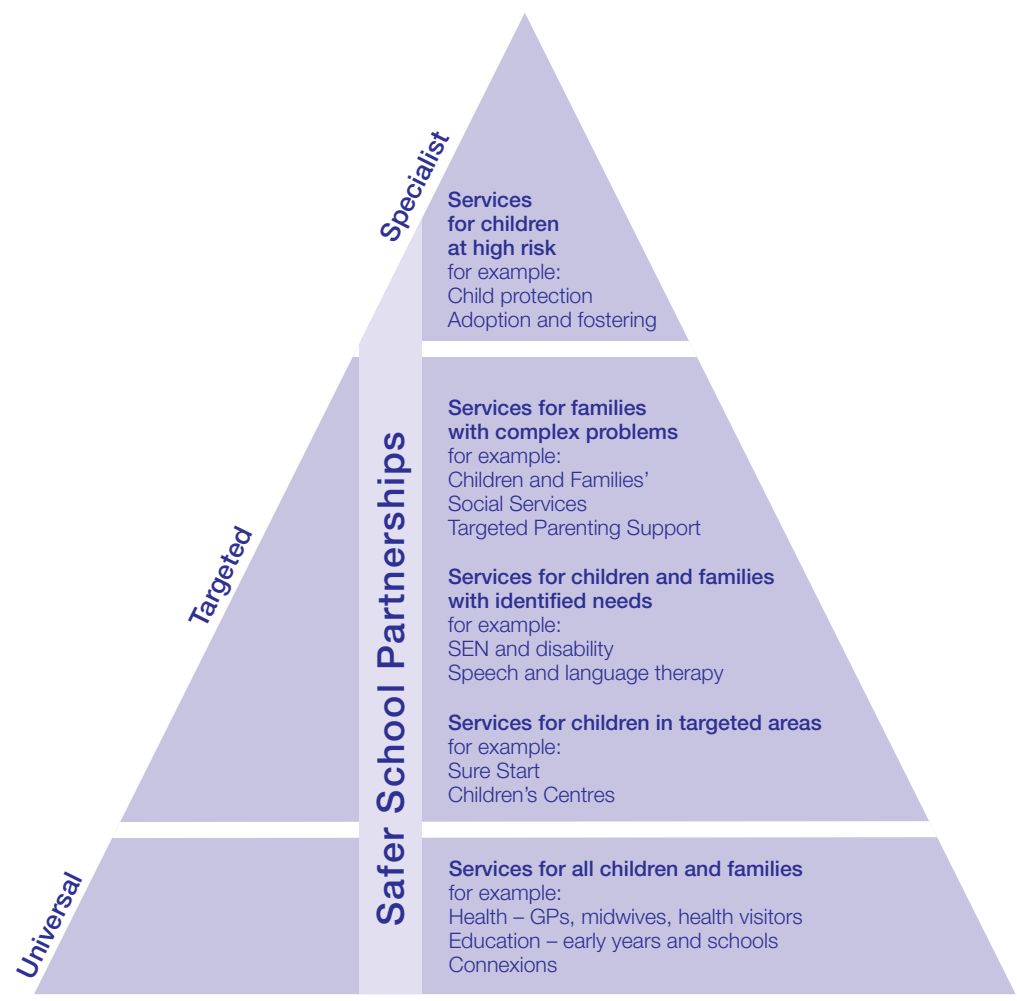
Specialist

Services for children at high risk
for example:
Child protection
Adoption and fostering

Targeted

Safer School Partnerships

Services for families with complex problems
for example:
Children and Families' Social Services
Targeted Parenting Support

Services for children and families with identified needs
for example:
SEN and disability
Speech and language therapy

Services for children in targeted areas
for example:
Sure Start
Children's Centres

Universal

Services for all children and families
for example:
Health – GPs, midwives, health visitors
Education – early years and schools
Connexions